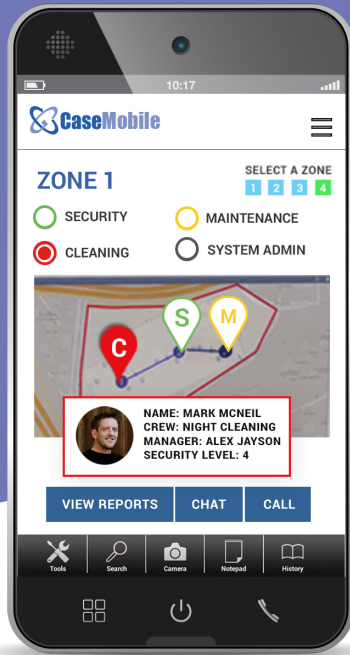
10:17

CaseMobile

ZONE 1

SELECT A ZONE
1 2 3 4

SECURITY
MAINTENANCE
CLEANING
SYSTEM ADMIN

C S M

NAME: MARK MCNEIL
CREW: NIGHT CLEANING
MANAGER: ALEX JAYSON
SECURITY LEVEL: 4

VIEW REPORTS
CHAT
CALL

Tools
Search
Camera
Notepad
History